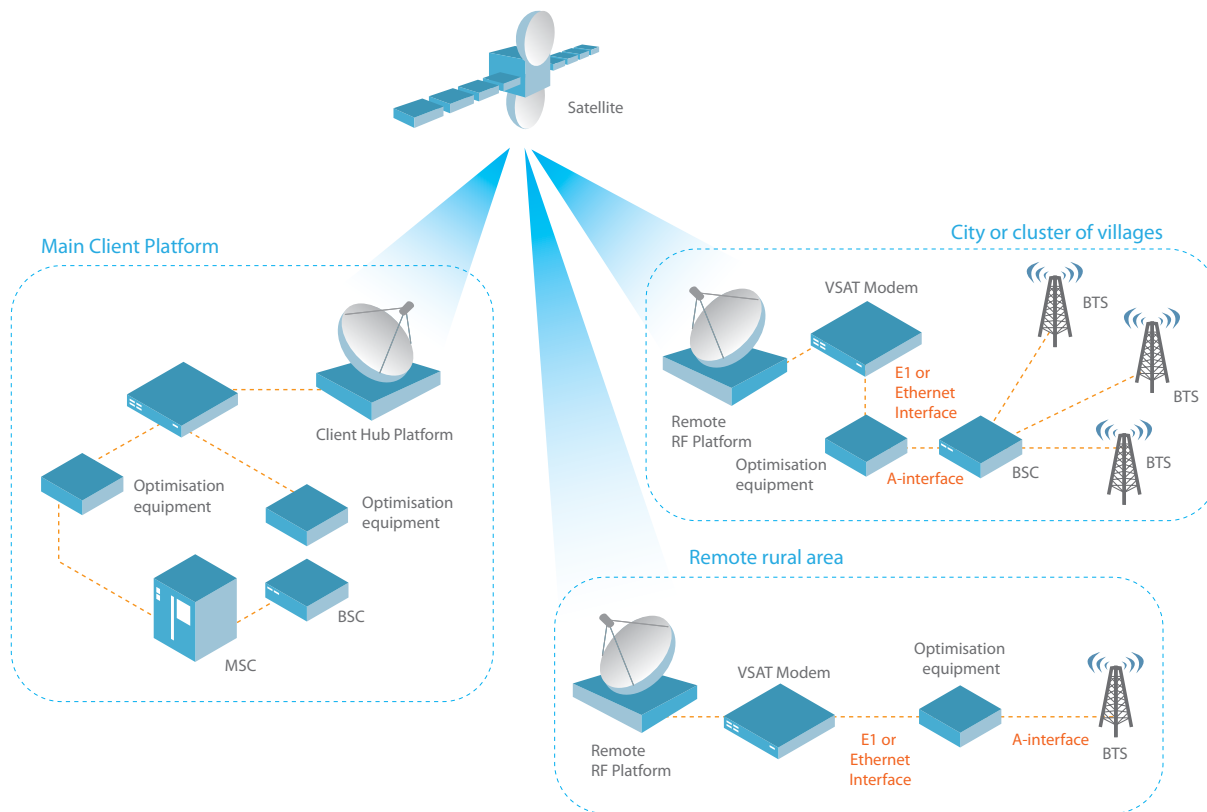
Satellite

Main Client Platform

Client Hub Platform

Optimisation equipment

Optimisation equipment

BSC

MSC

City or cluster of villages

VSAT Modem

BTS

BTS

BTS

Remote RF Platform

E1 or Ethernet Interface

Optimisation equipment

A-interface

BSC

Remote rural area

Optimisation equipment

VSAT Modem

Remote RF Platform

E1 or Ethernet Interface

A-interface

BTS